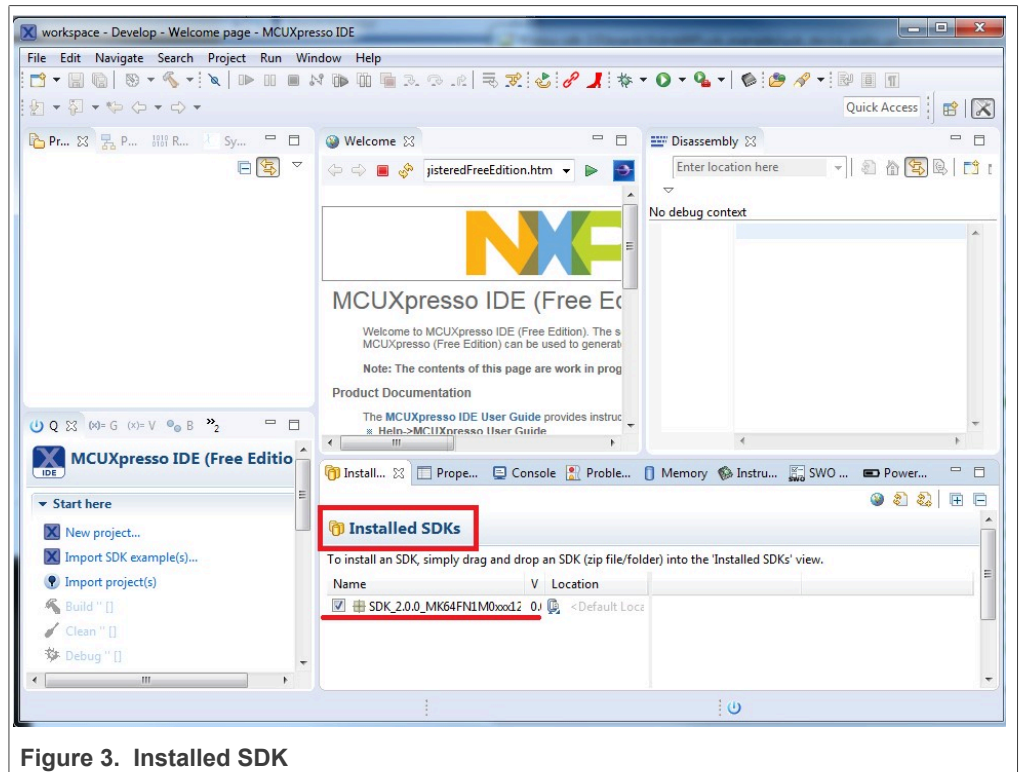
workspace - Develop - Welcome page - MCUXpresso IDE

File Edit Navigate Search Project Run Window Help

Quick Access

Pr... P... R... Sy...

Welcome

jisteredFreeEdition.htm

Disassembly

Enter location here

No debug context

MCUXpresso IDE (Free Ed

Welcome to MCUXpresso IDE (Free Edition). The s MCUXpresso (Free Edition) can be used to generat

Note: The contents of this page are work in prog

Product Documentation

The MCUXpresso IDE User Guide provides instruc

Help->MCUXpresso User Guide

Q (x)= G (x)= V B »2

MCUXpresso IDE (Free Editio

IDE

Start here

New project...

Import SDK example(s)...

Import project(s)

Build '' []

Clean '' []

Debug '' []

Install... Prope... Console Proble... Memory Instru... SWO ... Power...

Installed SDKs

To install an SDK, simply drag and drop an SDK (zip file/folder) into the 'Installed SDKs' view.

| Name | V | Location |
|---|---|---|
| SDK_2.0.0_MK64FN1M0xxx12 | 0. | <Default Loca |

Figure 3. Installed SDK